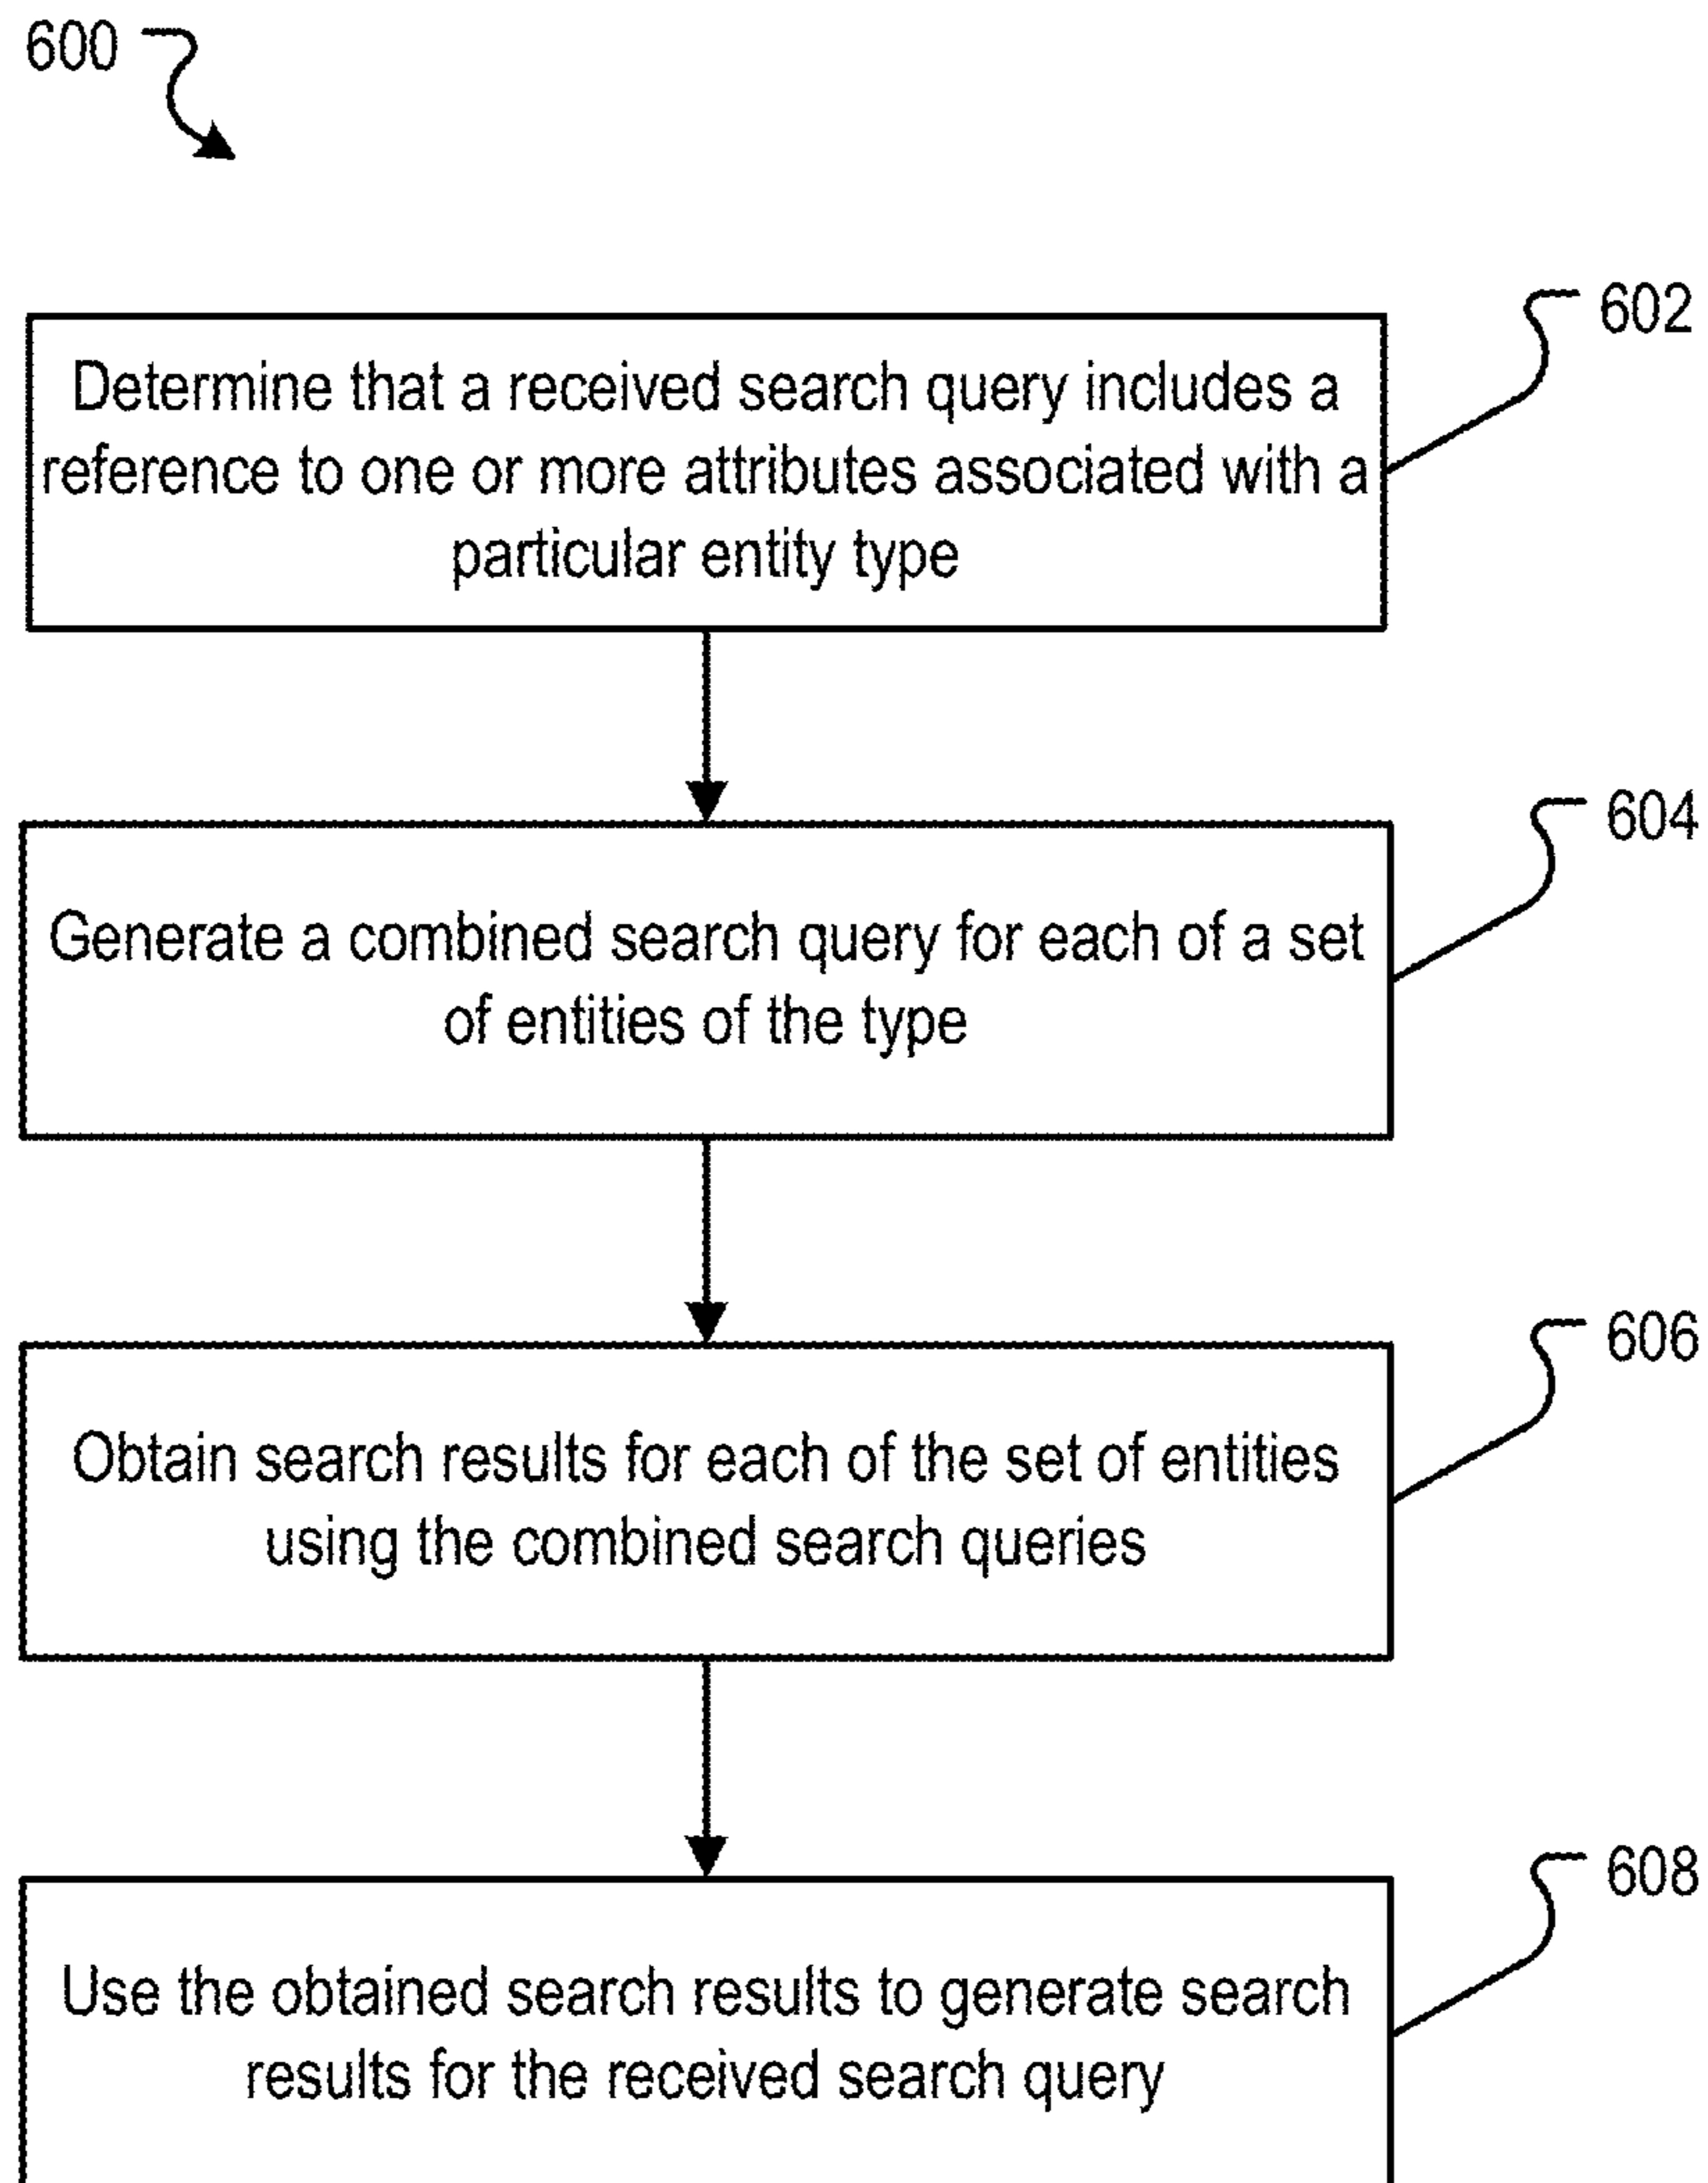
600

602

Determine that a received search query includes a reference to one or more attributes associated with a particular entity type

604

Generate a combined search query for each of a set of entities of the type

606

Obtain search results for each of the set of entities using the combined search queries

608

Use the obtained search results to generate search results for the received search query